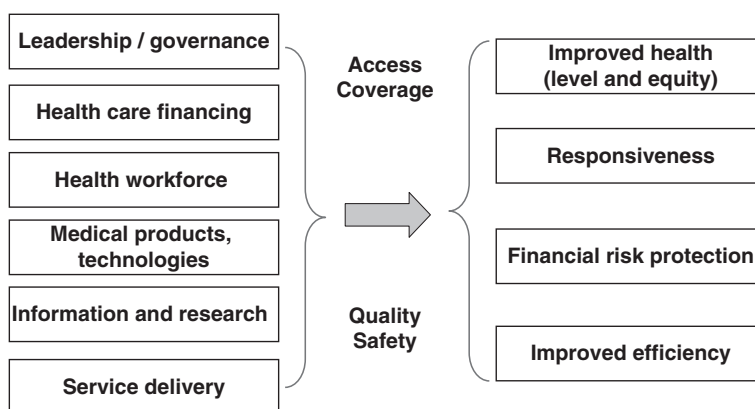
Leadership / governance

Health care financing

Health workforce

Medical products, technologies

Information and research

Service delivery

Access
Coverage

Quality
Safety

Improved health (level and equity)

Responsiveness

Financial risk protection

Improved efficiency